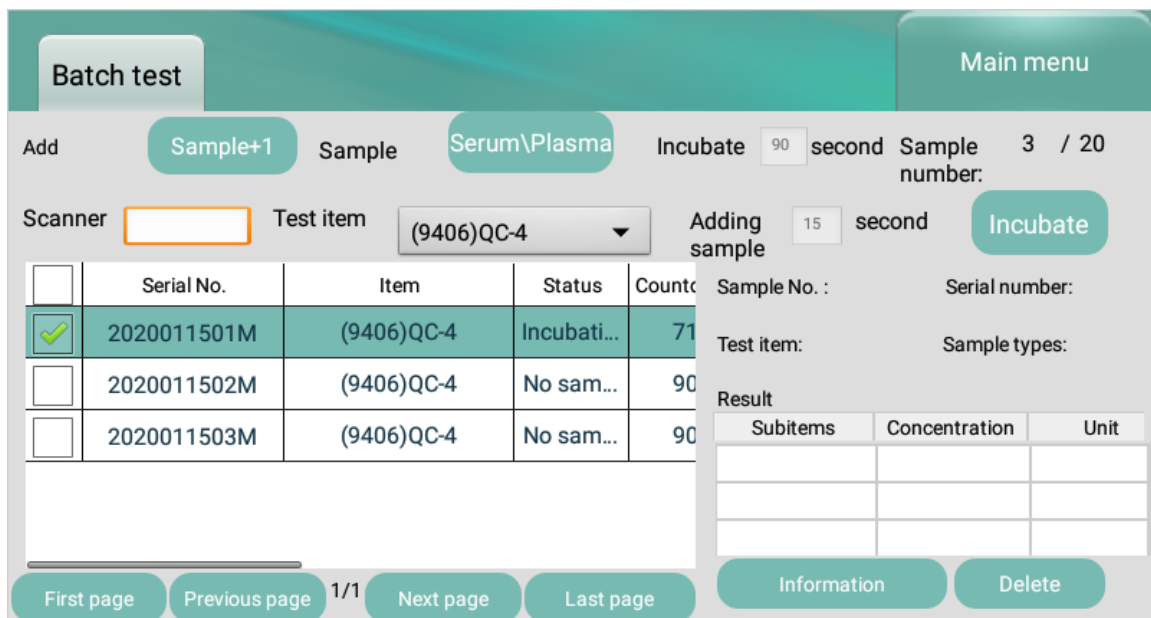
Batch test

Main menu

Add Sample+1 Sample Serum\Plasma Incubate 90 second Sample number: 3 / 20

Scanner Test item (9406)QC-4 Adding sample 15 second Incubate

| | Serial No. | Item | Status | Countc |
|---|---|---|---|---|
| | 2020011501M | (9406)QC-4 | Incubati... | 71 |
| | 2020011502M | (9406)QC-4 | No sam... | 90 |
| | 2020011503M | (9406)QC-4 | No sam... | 90 |

Sample No. : Serial number:

Test item: Sample types:

Result

| Subitems | Concentration | Unit |
|---|---|---|
| | | |
| | | |
| | | |

First page Previous page 1/1 Next page Last page

Information Delete